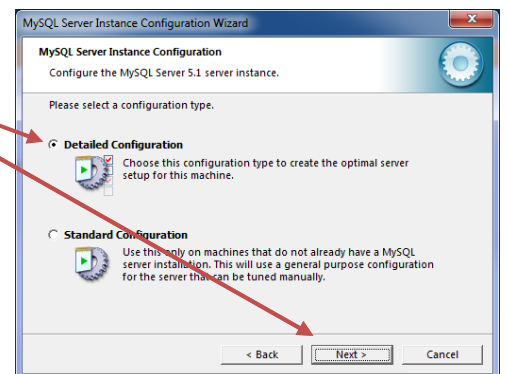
MySQL Server Instance Configuration Wizard

MySQL Server Instance Configuration

Configure the MySQL Server 5.1 server instance.

Please select a configuration type.

Detailed Configuration

Choose this configuration type to create the optimal server setup for this machine.

Standard Configuration

Use this only on machines that do not already have a MySQL server installation. This will use a general purpose configuration for the server that can be tuned manually.

< Back

Next >

Cancel